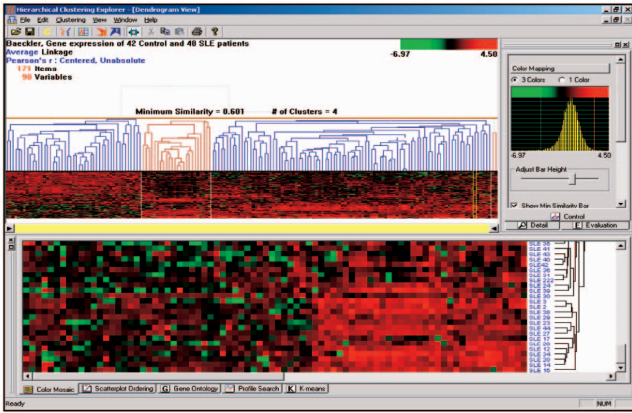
Hierarchical Clustering Explorer - [Dendrogram View]

File Edit Clustering View Window Help

Baeckler, Gene expression of 42 Control and 48 SLE patients
Average Linkage
Pearson's r : Centered, Unabsolute
179 Items
90 Variables

-6.97 4.50

Minimum Similarity = 0.601 # of Clusters = 4

Color Mapping
3 Colors 1 Color

-6.97 4.50

Adjust Bar Height

Show Min Similarity Bar

Control

Detail Evaluation

SLE 38
SLE 41
SLE 42
SLE 43
SLE 40
SLE 26
SLE 27
SLE 2
SLE 21
SLE 33
SLE 36
SLE 30
SLE 3
SLE 39
SLE 5
SLE 18
SLE 8
SLE 12
SLE 31
SLE 29
SLE 24
SLE 15
SLE 14
SLE 16

Color Mosaic Scatterplot Ordering G Gene Ontology Profile Search K K-means

Ready NUM